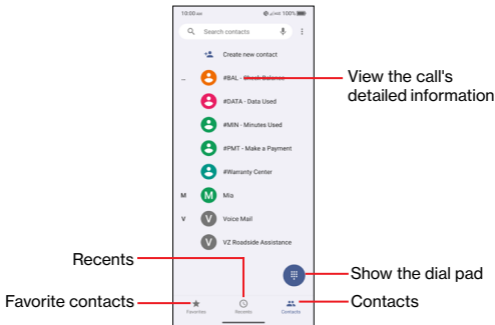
10:00 AM
100%
Search contacts
Create new contact
#BAL - Check Balance
#DATA - Data Used
#MIN - Minutes Used
#PMT - Make a Payment
#Warranty Center
M
Mo
V
Voice Mail
VZ Roadside Assistance
Favorites
Recents
Contacts

View the call's detailed information
Recents
Show the dial pad
Favorite contacts
Contacts